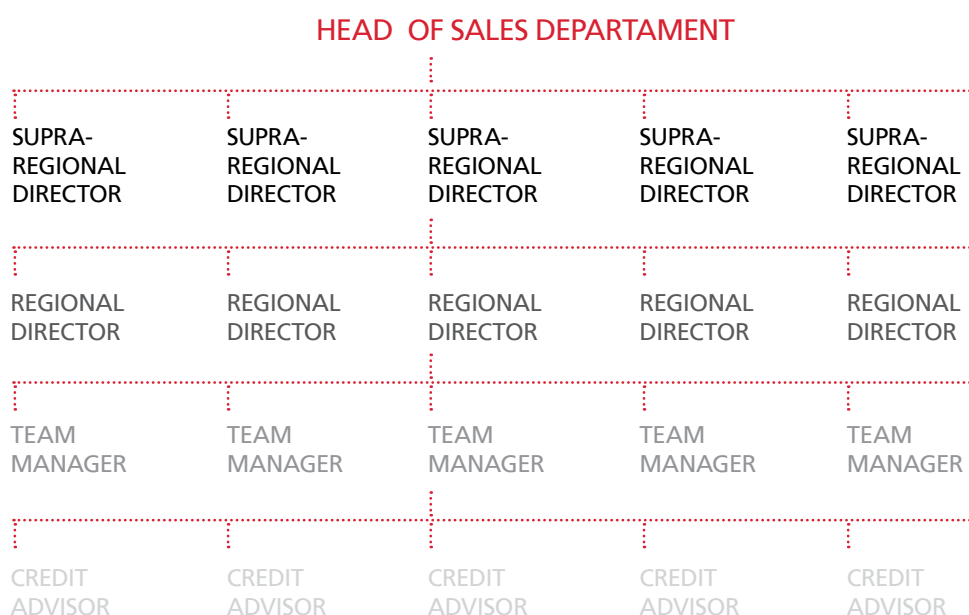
HEAD OF SALES DEPARTAMENT

SUPRA-REGIONAL DIRECTOR

SUPRA-REGIONAL DIRECTOR

SUPRA-REGIONAL DIRECTOR

SUPRA-REGIONAL DIRECTOR

SUPRA-REGIONAL DIRECTOR

REGIONAL DIRECTOR

REGIONAL DIRECTOR

REGIONAL DIRECTOR

REGIONAL DIRECTOR

REGIONAL DIRECTOR

TEAM MANAGER

TEAM MANAGER

TEAM MANAGER

TEAM MANAGER

TEAM MANAGER

CREDIT ADVISOR

CREDIT ADVISOR

CREDIT ADVISOR

CREDIT ADVISOR

CREDIT ADVISOR